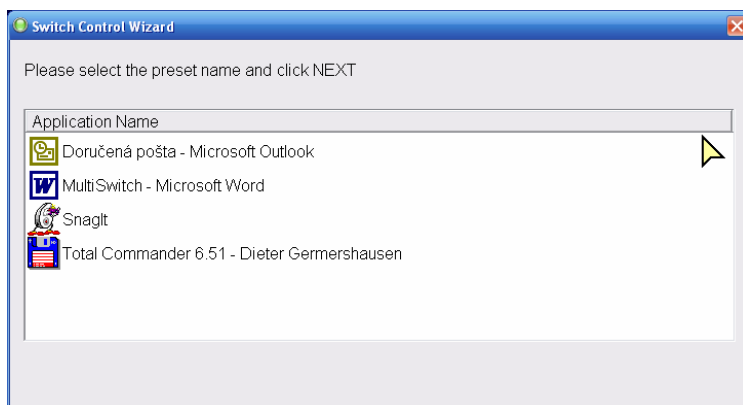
Switch Control Wizard

Please select the preset name and click NEXT

Application Name
Doručená pošta - Microsoft Outlook
MultiSwitch - Microsoft Word
SnagIt
Total Commander 6.51 - Dieter Germershausen